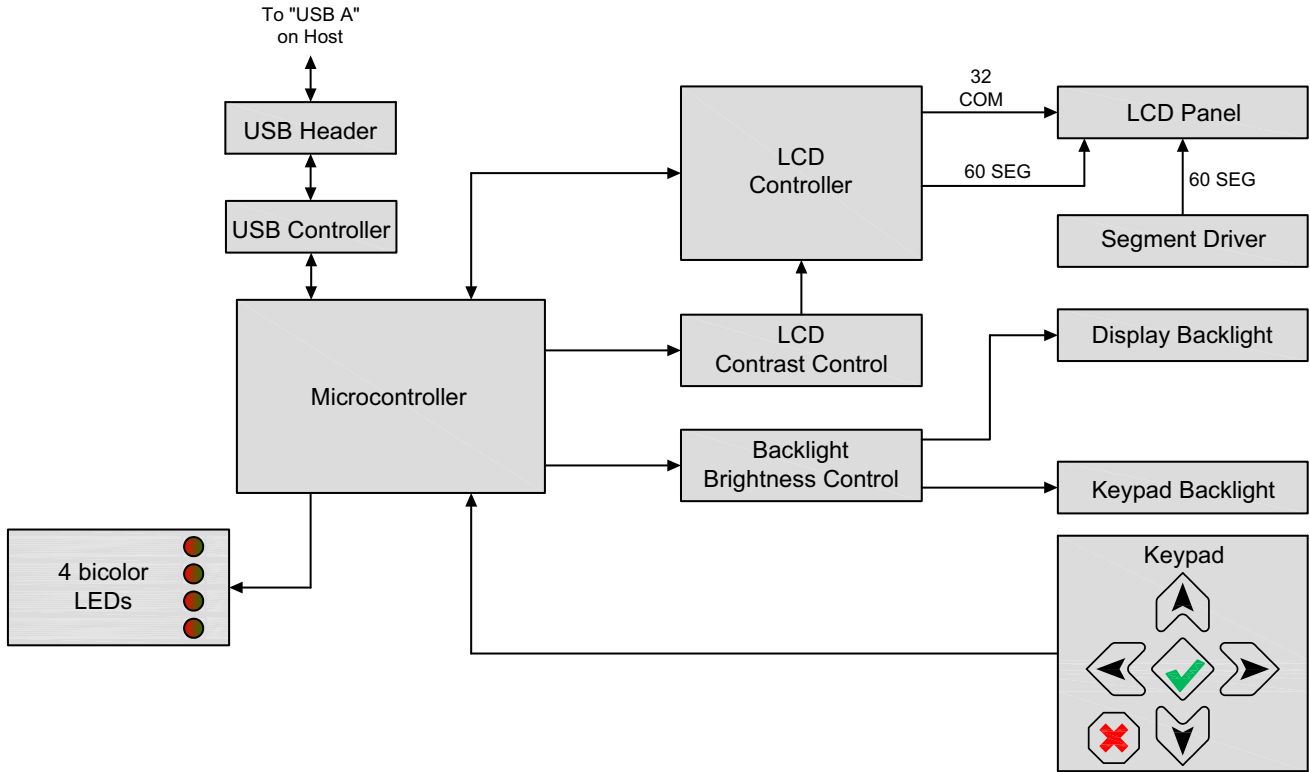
To "USB A"
on Host

USB Header

USB Controller

Microcontroller

LCD
Controller

32
COM

60 SEG

LCD Panel

60 SEG

Segment Driver

LCD
Contrast Control

Display Backlight

Backlight
Brightness Control

Keypad Backlight

4 bicolor
LEDs

Keypad